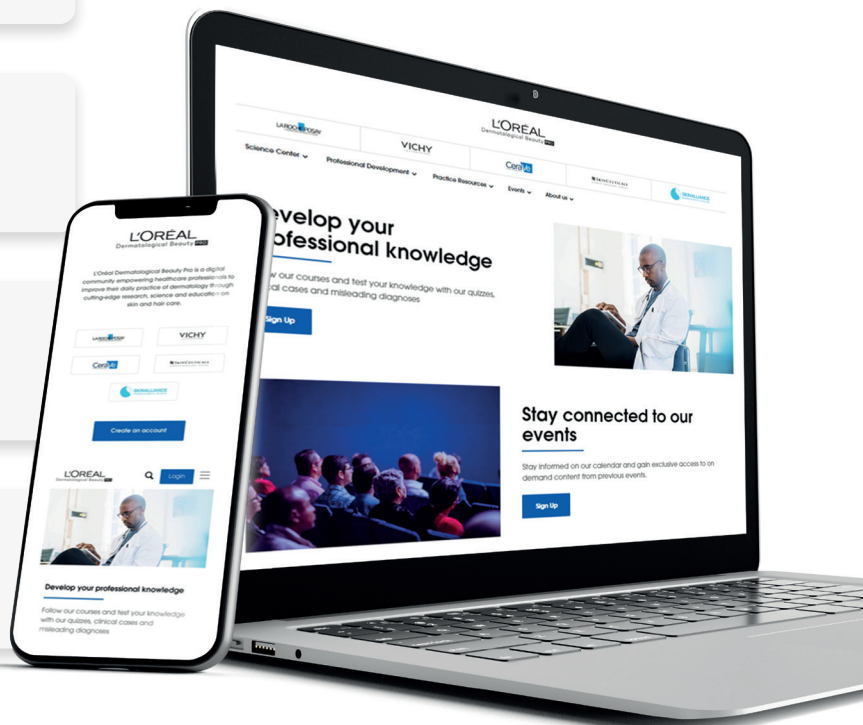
LA ROCHE-POSAY

L'ORÉAL
Dermatological Beauty PRO

VICHY

CeraVe

SKINCEUTICALS

SKINALLIANCE

Science Center

Professional Development

Practice Resources

Events

About us

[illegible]evelop your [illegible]ofessional knowledge

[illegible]w our courses and test your knowledge with our quizzes, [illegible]al cases and misleading diagnoses

Sign Up

Stay connected to our events

Stay informed on our calendar and gain exclusive access to on demand content from previous events.

Sign Up

L'ORÉAL
Dermatological Beauty PRO

L'Oréal Dermatological Beauty Pro is a digital community empowering healthcare professionals to improve their daily practice of dermatology through cutting-edge research, science and education on skin and hair care.

LA ROCHE-POSAY

VICHY

CeraVe

SKINCEUTICALS

SKINALLIANCE

Create an account

L'ORÉAL
Dermatological Beauty PRO

Login

Develop your professional knowledge

Follow our courses and test your knowledge with our quizzes, clinical cases and misleading diagnoses